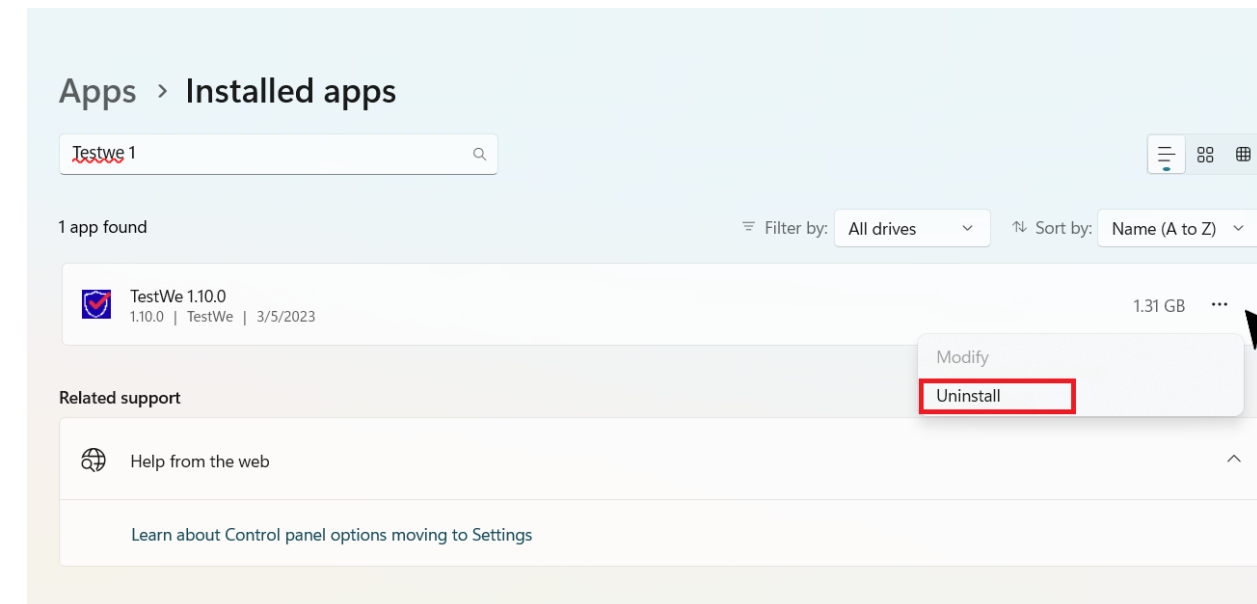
Apps › Installed apps

Testwe 1

1 app found

Filter by: All drives

Sort by: Name (A to Z)

TestWe 1.10.0
1.10.0 | TestWe | 3/5/2023

1.31 GB ···

Modify

Uninstall

Related support

Help from the web

Learn about Control panel options moving to Settings